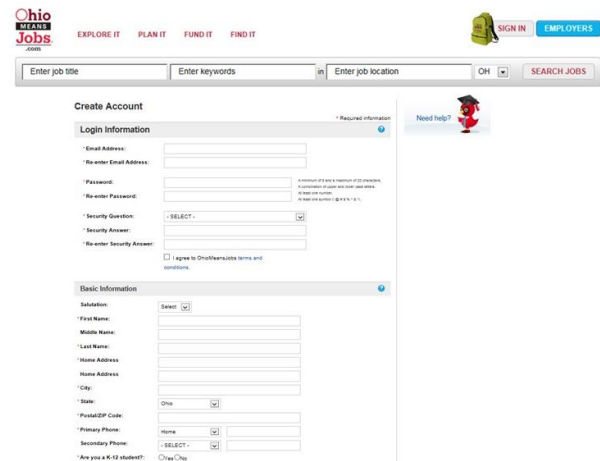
Ohio MEANS Jobs .com

EXPLORE IT PLAN IT FUND IT FIND IT

SIGN IN EMPLOYERS

Enter job title Enter keywords in Enter job location OH SEARCH JOBS

Create Account

* Required information

Need help?

Login Information

* Email Address:

* Re-enter Email Address:

* Password:

* Re-enter Password:

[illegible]

* Security Question: - SELECT -

* Security Answer:

* Re-enter Security Answer:

I agree to OhioMeansJobs terms and conditions.

Basic Information

Salutation: Select

* First Name:

Middle Name:

* Last Name:

* Home Address

Home Address

* City:

* State: Ohio

* Postal/ZIP Code:

* Primary Phone: Home

Secondary Phone: - SELECT -

* Are you a K-12 student?: Yes No